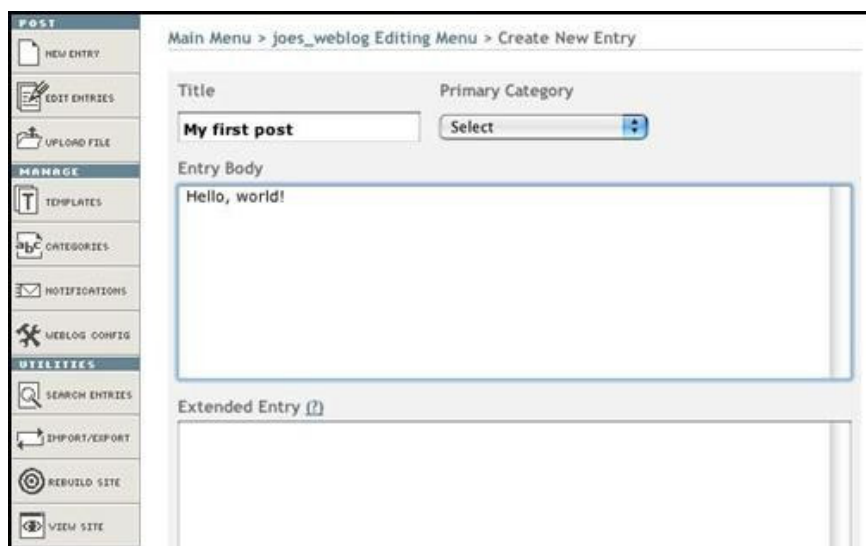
POST
NEW ENTRY
EDIT ENTRIES
UPLOAD FILE
MANAGE
TEMPLATES
abc CATEGORIES
NOTIFICATIONS
WEBLOG CONFIG
UTILITIES
SEARCH ENTRIES
IMPORT/EXPORT
REBUILD SITE
VIEW SITE

Main Menu > joes_weblog Editing Menu > Create New Entry

Title
My first post

Primary Category
Select

Entry Body
Hello, world!

Extended Entry (?)